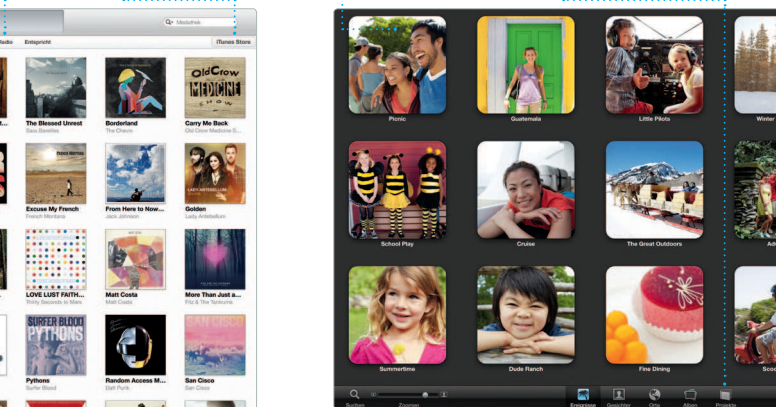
Mediathek

adio Entspricht iTunes Store

The Blessed Unrest
Sara Bareilles

Borderland
The Chevin

Carry Me Back
Old Crow Medicine S...

Excuse My French
French Montana

From Here to Now...
Jack Johnson

Golden
Lady Antebellum

LOVE LUST FAITH...
Thirty Seconds to Mars

Matt Costa
Matt Costa

More Than Just a...
Fitz & The Tantrums

Pythons
Surfer Blood

Random Access M...
Daft Punk

San Cisco
San Cisco

Picnic

Guatemala

Little Pilots

Winter

School Play

Cruise

The Great Outdoors

Summertime

Dude Ranch

Fine Dining

Suchen

Zoomen

Ereignisse

Gesichter

Orte

Alben

Projekte